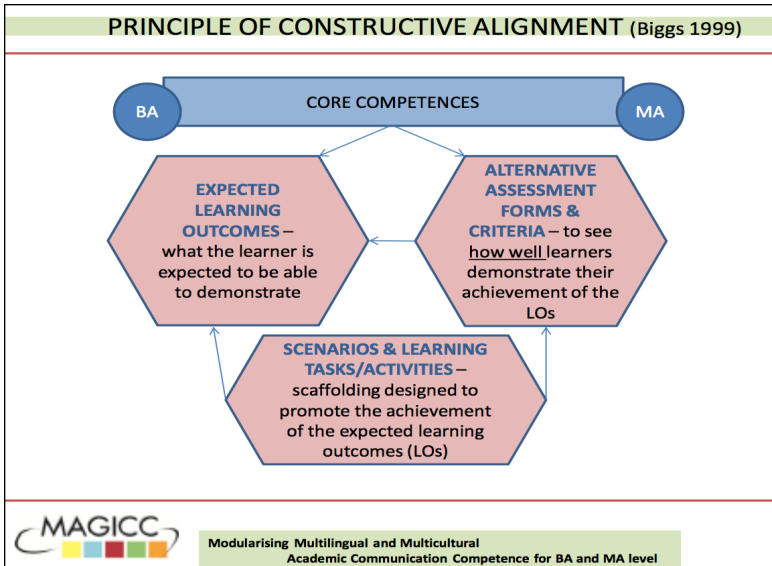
PRINCIPLE OF CONSTRUCTIVE ALIGNMENT (Biggs 1999)

BA

CORE COMPETENCES

MA

EXPECTED LEARNING OUTCOMES – what the learner is expected to be able to demonstrate

ALTERNATIVE ASSESSMENT FORMS & CRITERIA – to see how well learners demonstrate their achievement of the LOs

SCENARIOS & LEARNING TASKS/ACTIVITIES – scaffolding designed to promote the achievement of the expected learning outcomes (LOs)

MAGICC

Modularising Multilingual and Multicultural Academic Communication Competence for BA and MA level